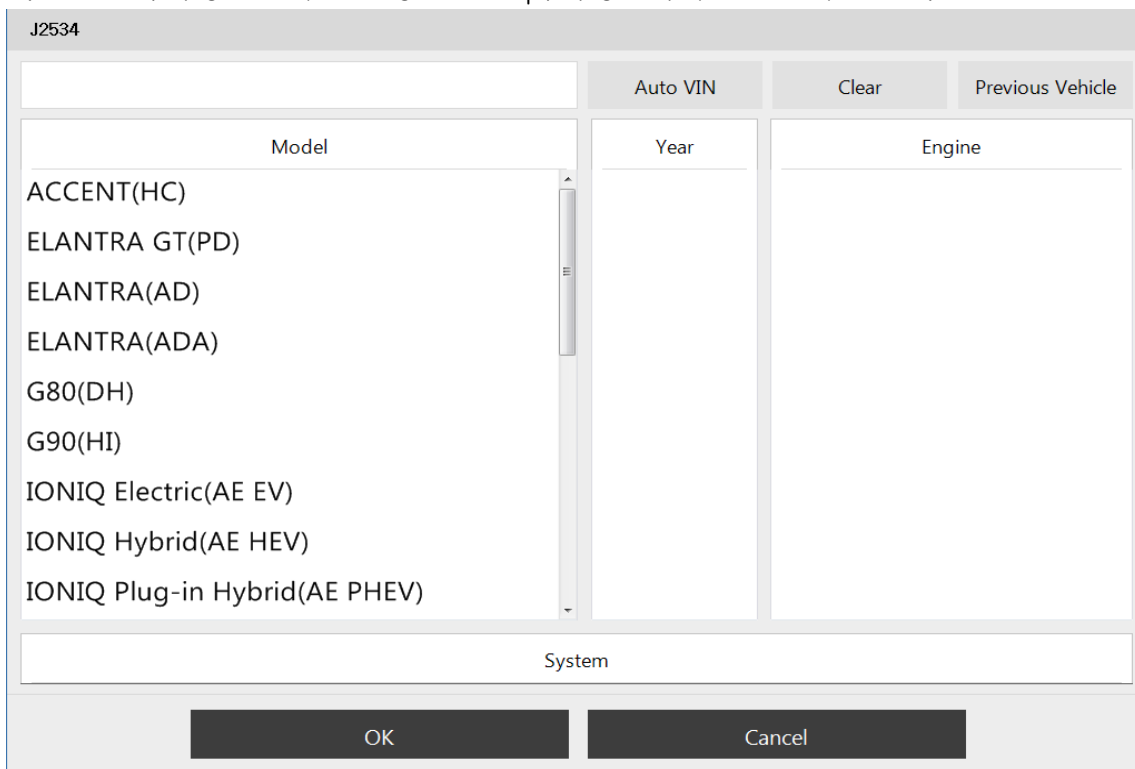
J2534

Auto VIN
Clear
Previous Vehicle

Model
ACCENT(HC)
ELANTRA GT(PD)
ELANTRA(AD)
ELANTRA(ADA)
G80(DH)
G90(HI)
IONIQ Electric(AE EV)
IONIQ Hybrid(AE HEV)
IONIQ Plug-in Hybrid(AE PHEV)

Year

Engine

System

OK
Cancel